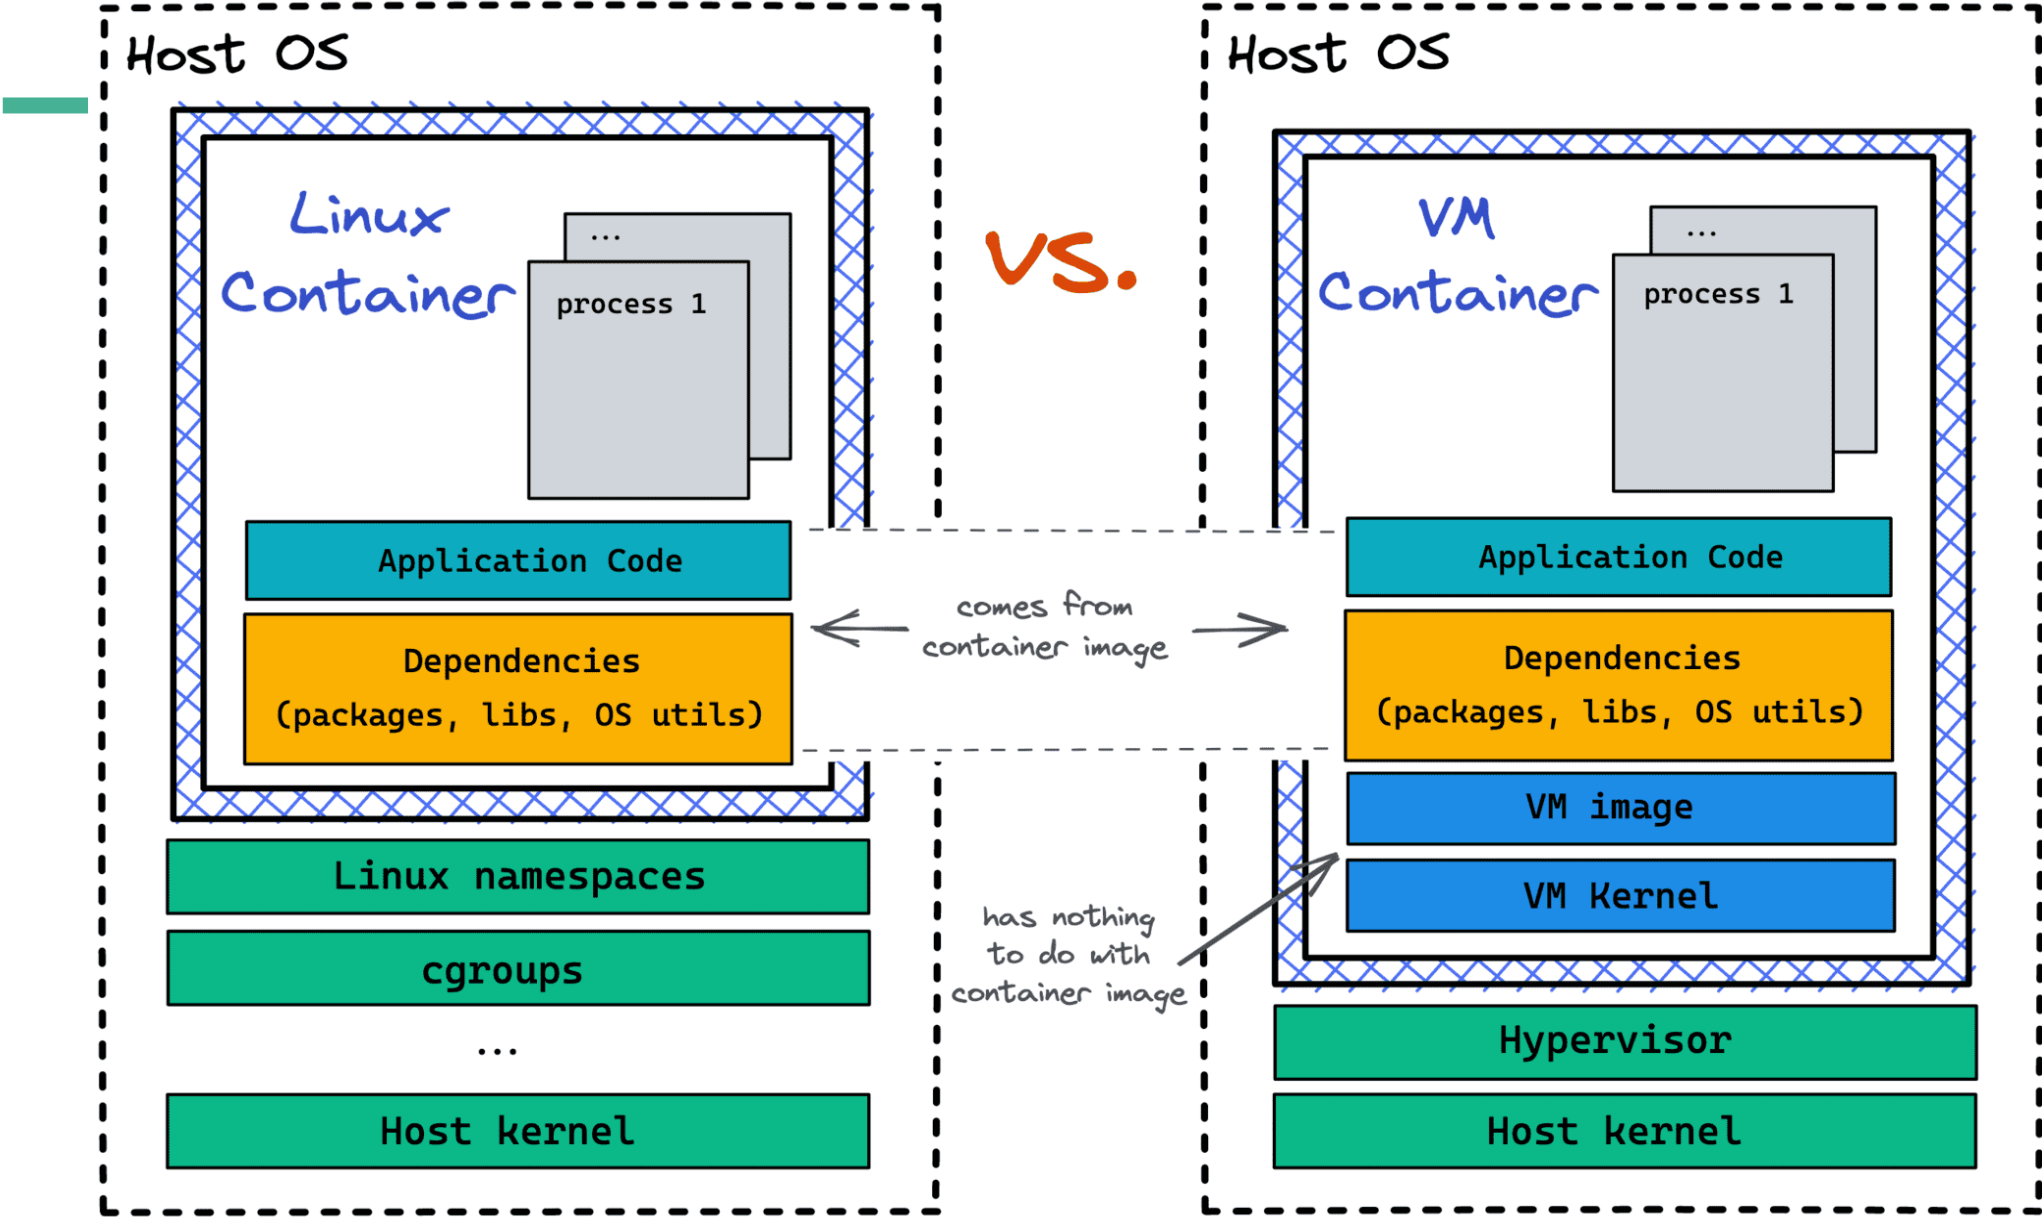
Host OS

Linux Container

...

process 1

Application Code

Dependencies (packages, libs, OS utils)

Linux namespaces

cgroups

...

Host kernel

VS.

comes from container image

has nothing to do with container image

Host OS

VM Container

...

process 1

Application Code

Dependencies (packages, libs, OS utils)

VM image

VM Kernel

Hypervisor

Host kernel